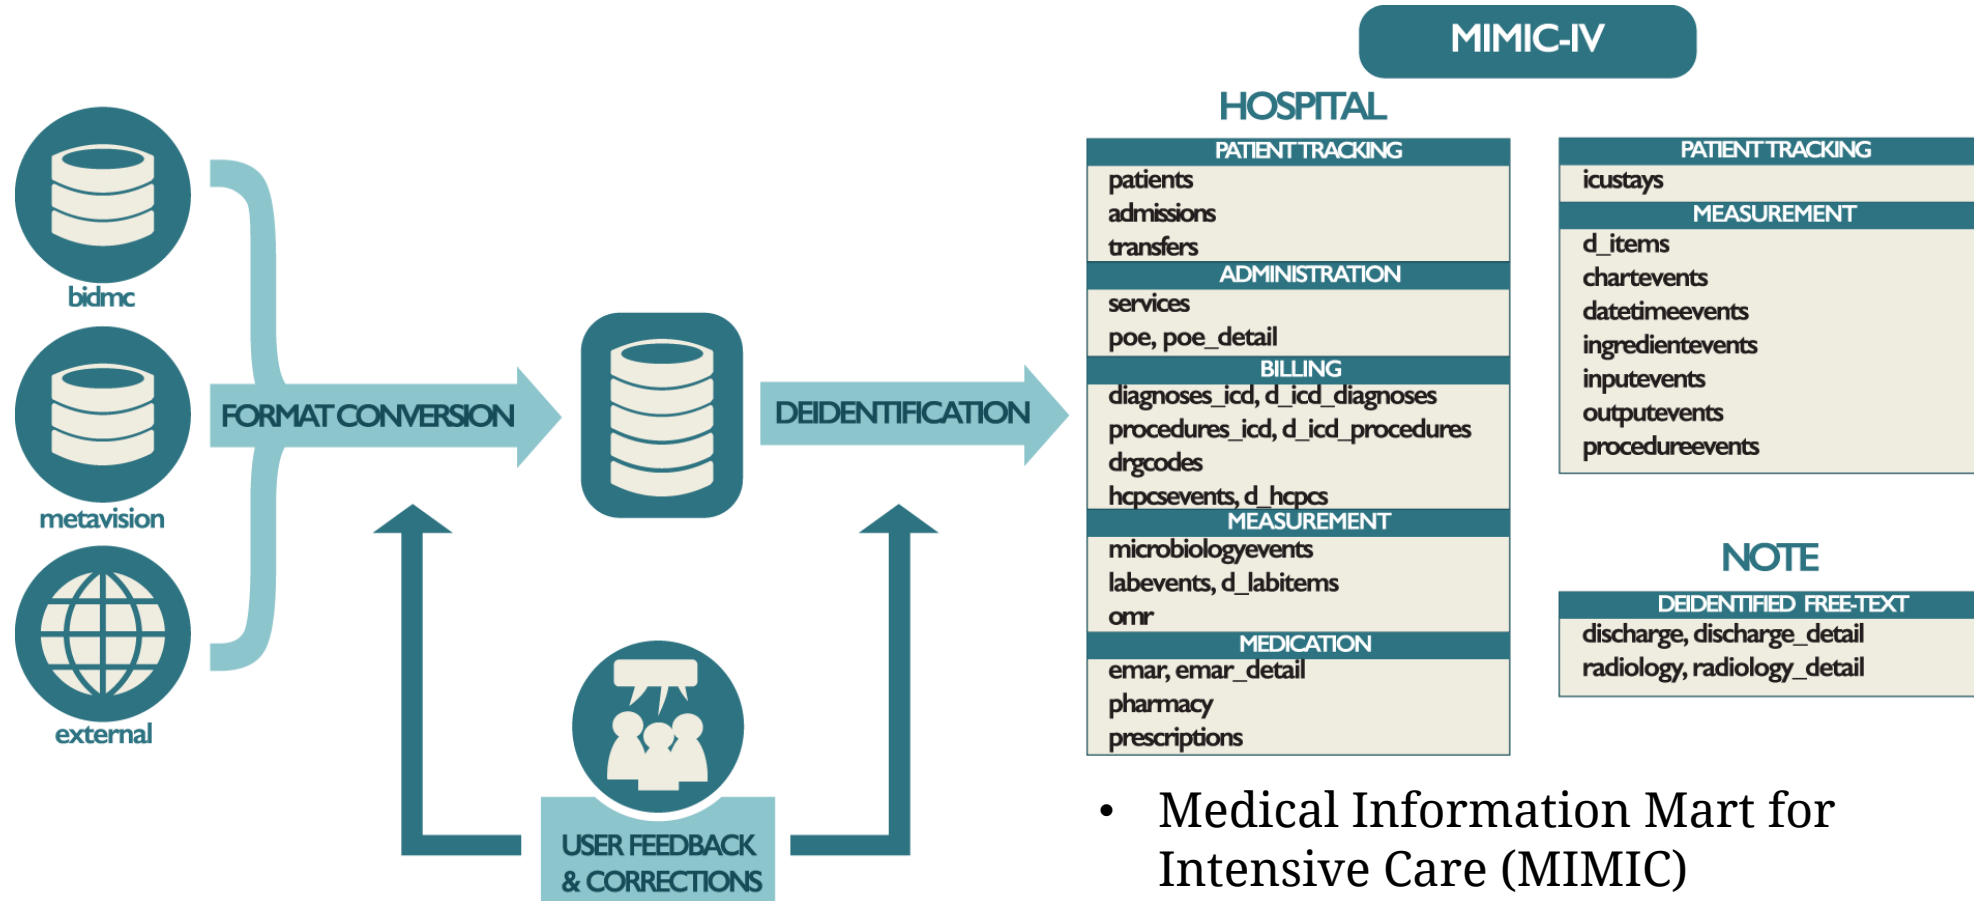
MIMIC-IV

bidmc

metavision

external

FORMAT CONVERSION

DEIDENTIFICATION

USER FEEDBACK & CORRECTIONS

HOSPITAL

| PATIENT TRACKING |
|---|
| patients |
| admissions |
| transfers |
| ADMINISTRATION |
| services |
| poe, poe_detail |
| BILLING |
| diagnoses_icd, d_icd_diagnoses |
| procedures_icd, d_icd_procedures |
| drgcodes |
| hcpcsevents, d_hcpcs |
| MEASUREMENT |
| microbiologyevents |
| labevents, d_labitems |
| omr |
| MEDICATION |
| emar, emar_detail |
| pharmacy |
| prescriptions |

| PATIENT TRACKING |
|---|
| icustays |
| MEASUREMENT |
| d_items |
| chartevents |
| datetimeevents |
| ingredientevents |
| inputevents |
| outputevents |
| procedureevents |

NOTE

| DEIDENTIFIED FREE-TEXT |
|---|
| discharge, discharge_detail |
| radiology, radiology_detail |

• Medical Information Mart for Intensive Care (MIMIC)